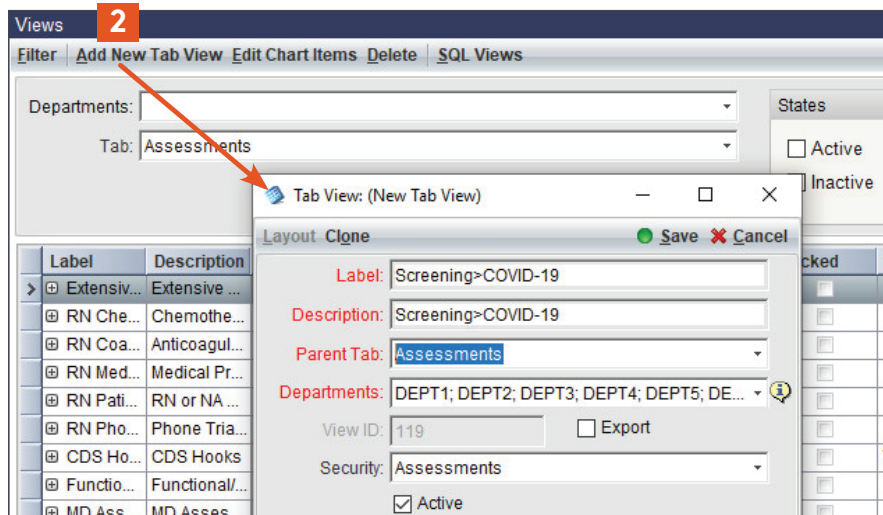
Views

2

Filter | Add New Tab View Edit Chart Items Delete | SQL Views

Departments:

Tab: Assessments

States

Active

Inactive

| Label | Description |
|---|---|
| Extensiv... | Extensive ... |
| RN Che... | Chemothe... |
| RN Coa... | Anticoagul... |
| RN Med... | Medical Pr... |
| RN Pati... | RN or NA ... |
| RN Pho... | Phone Tria... |
| CDS Ho... | CDS Hooks |
| Functio... | Functional/... |
| MD Ass... | MD Asses... |

cked

Tab View: (New Tab View)

Layout Clone

Save Cancel

Label: Screening>COVID-19

Description: Screening>COVID-19

Parent Tab: Assessments

Departments: DEPT1; DEPT2; DEPT3; DEPT4; DEPT5; DE...

View ID: 119

Export

Security: Assessments

Active